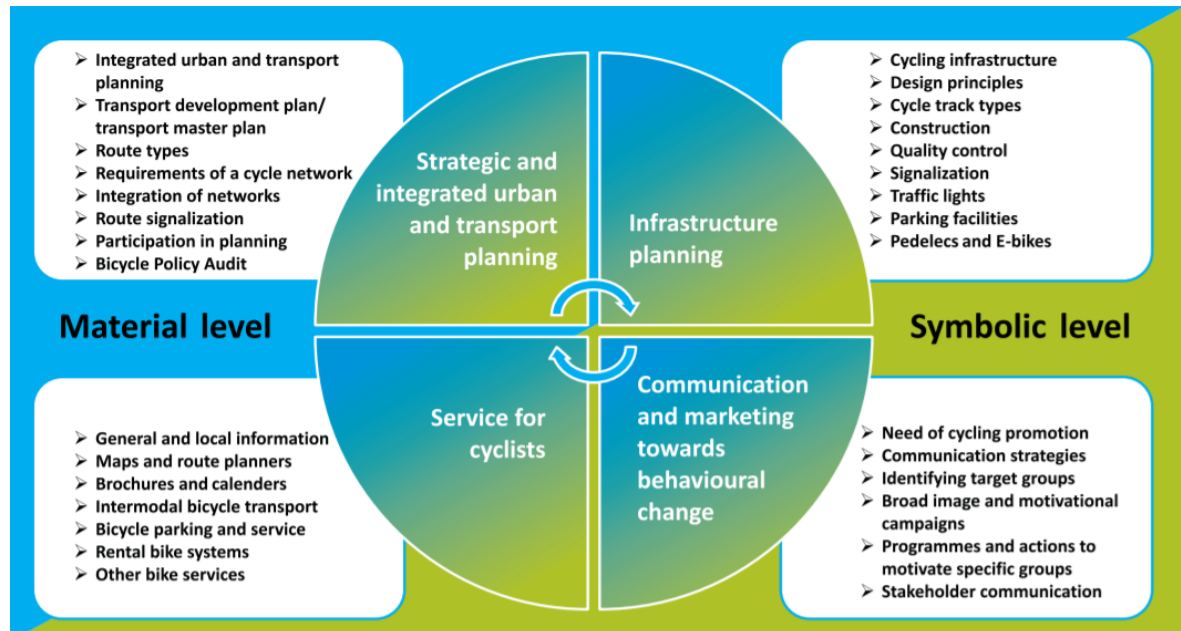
➢ Integrated urban and transport planning
➢ Transport development plan/ transport master plan
➢ Route types
➢ Requirements of a cycle network
➢ Integration of networks
➢ Route signalization
➢ Participation in planning
➢ Bicycle Policy Audit

Strategic and integrated urban and transport planning

Infrastructure planning

➢ Cycling infrastructure
➢ Design principles
➢ Cycle track types
➢ Construction
➢ Quality control
➢ Signalization
➢ Traffic lights
➢ Parking facilities
➢ Pedelecs and E-bikes

Material level

Symbolic level

Service for cyclists

Communication and marketing towards behavioural change

➢ General and local information
➢ Maps and route planners
➢ Brochures and calenders
➢ Intermodal bicycle transport
➢ Bicycle parking and service
➢ Rental bike systems
➢ Other bike services

➢ Need of cycling promotion
➢ Communication strategies
➢ Identifying target groups
➢ Broad image and motivational campaigns
➢ Programmes and actions to motivate specific groups
➢ Stakeholder communication